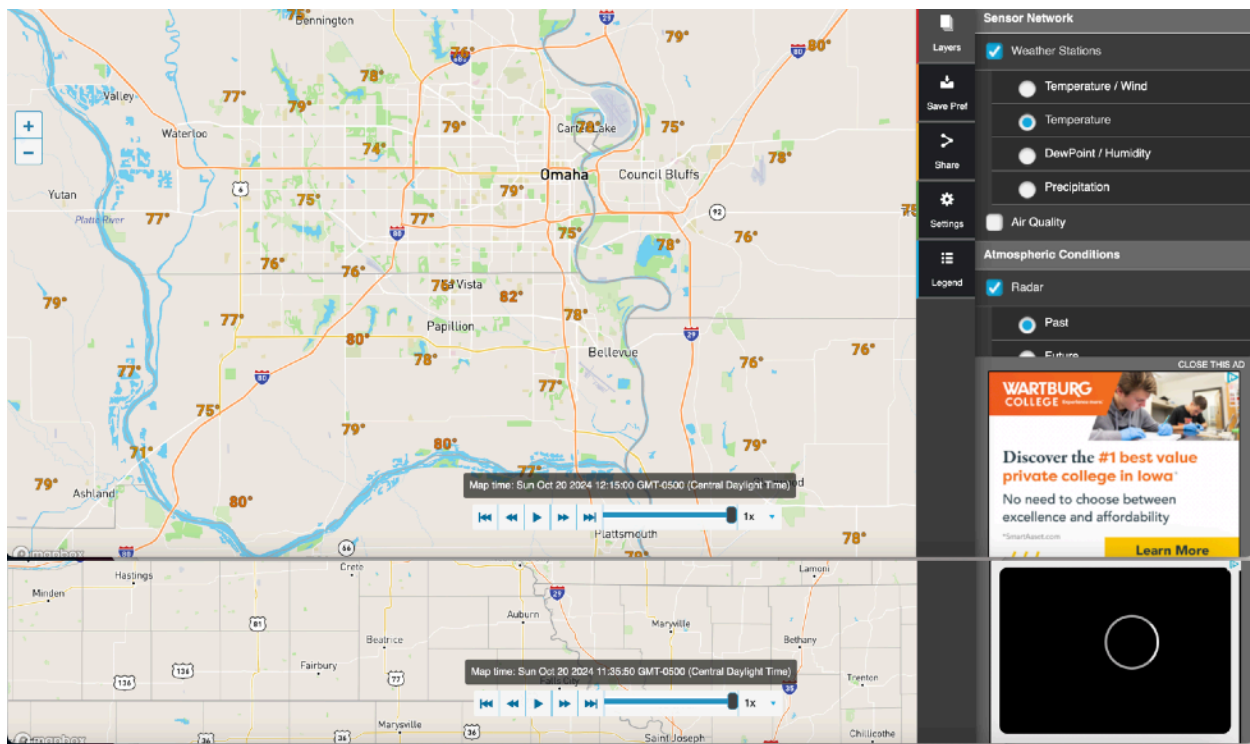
Bennington
76°
79°
80°
78°
77°
79°
Valley
Waterloo
79°
Carter Lake
75°
74°
78°
Omaha
Council Bluffs
Yutan
79°
Platte River
77°
75°
77°
75°
78°
76°
76°
76°
75° La Vista
82°
79°
77°
Papillion
78°
80°
Bellevue
78°
76°
76°
77°
77°
75°
79°
80°
79°
71°
79°
Ashland
80°
77°
78°
Plattsmouth
Map time: Sun Oct 20 2024 12:15:00 GMT-0500 (Central Daylight Time)
1x
© mapbox
Hastings
Crete
Lamoni
Minden
Auburn
Maryville
Beatrice
Bethany
Fairbury
Trenton
Map time: Sun Oct 20 2024 11:35:50 GMT-0500 (Central Daylight Time)
1x
Marysville
Saint Joseph
Chillicothe
© mapbox

Layers
Save Pref
Share
Settings
Legend

Sensor Network
Weather Stations
Temperature / Wind
Temperature
DewPoint / Humidity
Precipitation
Air Quality
Atmospheric Conditions
Radar
Past
Future
CLOSE THIS AD
WARTBURG COLLEGE
Discover the #1 best value private college in Iowa*
No need to choose between excellence and affordability
*SmartAsset.com
Learn More